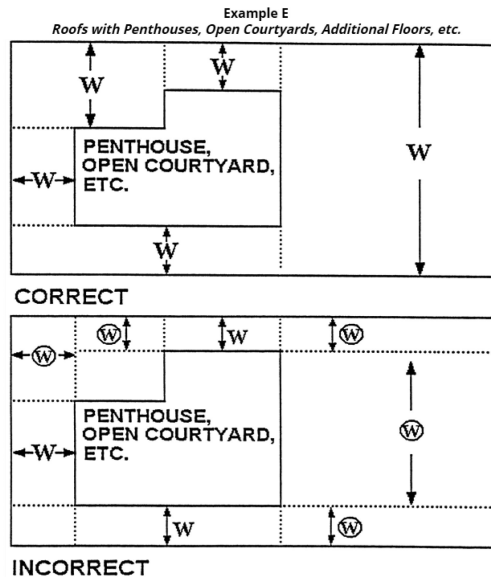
Example E

*Roofs with Penthouses, Open Courtyards, Additional Floors, etc.*

W

W

PENTHOUSE, OPEN COURTYARD, ETC.

W

W

W

CORRECT

W

W

W

W

W

PENTHOUSE, OPEN COURTYARD, ETC.

W

W

W

INCORRECT